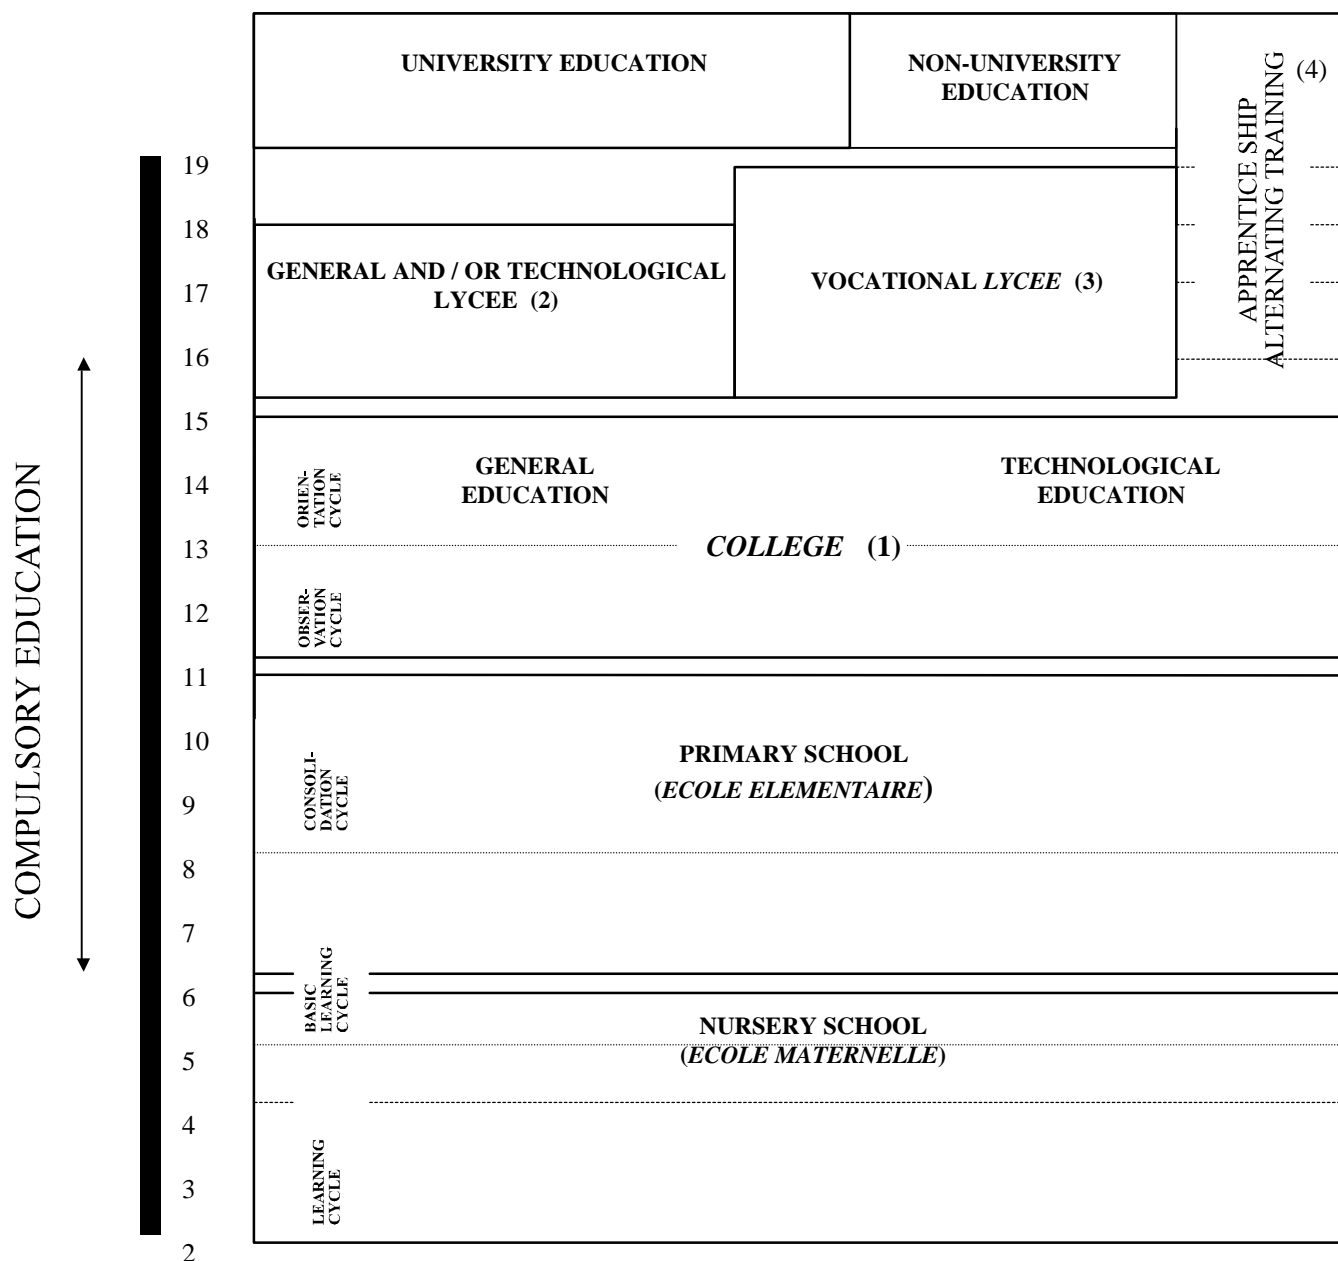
COMPULSORY EDUCATION

19
18
17
16
15
14
13
12
11
10
9
8
7
6
5
4
3
2

UNIVERSITY EDUCATION

NON-UNIVERSITY EDUCATION

APPRENTICE SHIP ALTERNATING TRAINING (4)

GENERAL AND / OR TECHNOLOGICAL LYCEE (2)

VOCATIONAL *LYCEE* (3)

ORIEN-TATION CYCLE

GENERAL EDUCATION

TECHNOLOGICAL EDUCATION

*COLLEGE* (1)

OBSER-VATION CYCLE

CONSOLI-DATION CYCLE

PRIMARY SCHOOL (*ECOLE ELEMENTAIRE*)

BASIC LEARNING CYCLE

NURSERY SCHOOL (*ECOLE MATERNELLE*)

LEARNING CYCLE